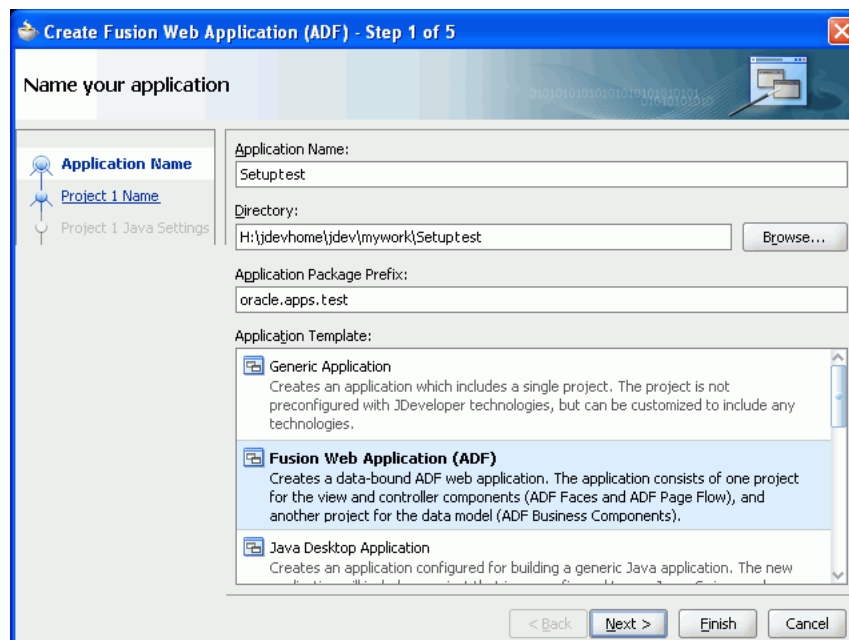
Create Fusion Web Application (ADF) - Step 1 of 5

Name your application

Application Name
Project 1 Name
Project 1 Java Settings

Application Name:
Setuptest

Directory:
H:\jdevhome\jdev\mywork\Setuptest
Browse...

Application Package Prefix:
oracle.apps.test

Application Template:

Generic Application
Creates an application which includes a single project. The project is not preconfigured with JDeveloper technologies, but can be customized to include any technologies.

Fusion Web Application (ADF)
Creates a data-bound ADF web application. The application consists of one project for the view and controller components (ADF Faces and ADF Page Flow), and another project for the data model (ADF Business Components).

Java Desktop Application
Creates an application configured for building a generic Java application. The new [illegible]

< Back
Next >
Finish
Cancel